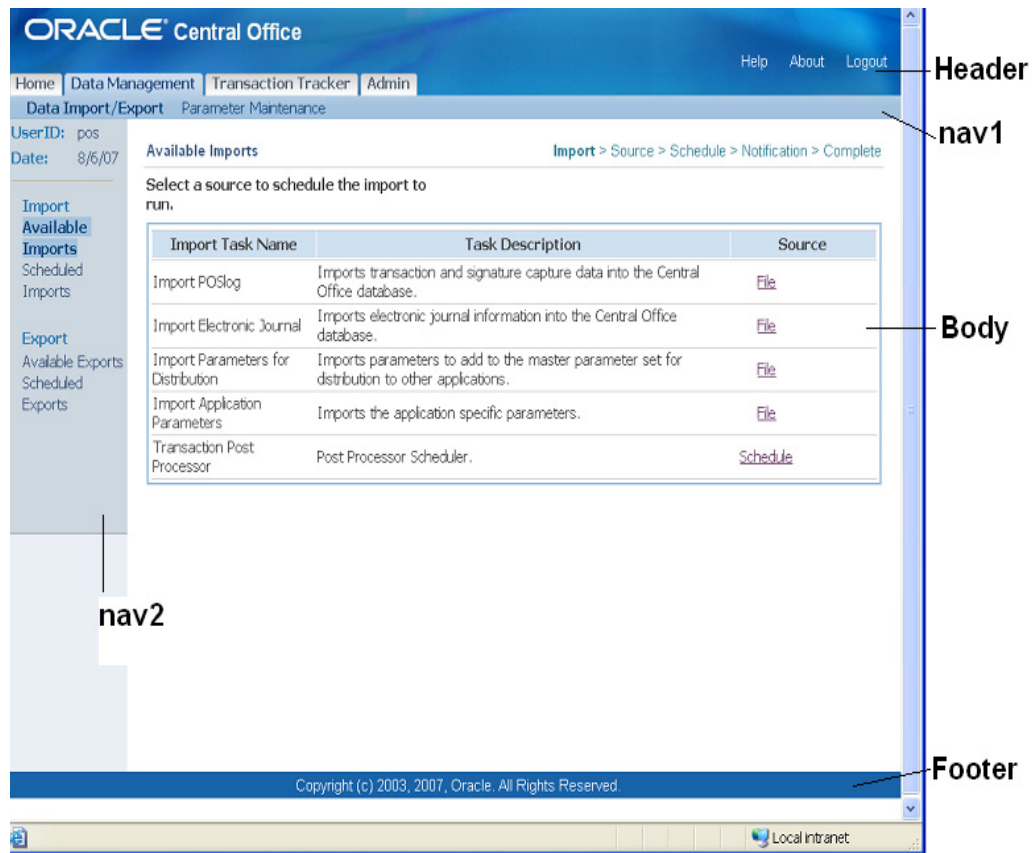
ORACLE® Central Office

Help About Logout

Header

Home | Data Management | Transaction Tracker | Admin

Data Import/Export Parameter Maintenance

nav1

UserID: pos
Date: 8/6/07

Import
Available Imports
Scheduled Imports

Export
Available Exports
Scheduled Exports

Available Imports

Import > Source > Schedule > Notification > Complete

Select a source to schedule the import to run.

| Import Task Name | Task Description | Source |
|---|---|---|
| Import POSlog | Imports transaction and signature capture data into the Central Office database. | File |
| Import Electronic Journal | Imports electronic journal information into the Central Office database. | File |
| Import Parameters for Distribution | Imports parameters to add to the master parameter set for distribution to other applications. | File |
| Import Application Parameters | Imports the application specific parameters. | File |
| Transaction Post Processor | Post Processor Scheduler. | Schedule |

Body

nav2

Copyright (c) 2003, 2007, Oracle. All Rights Reserved.

Footer

Local intranet